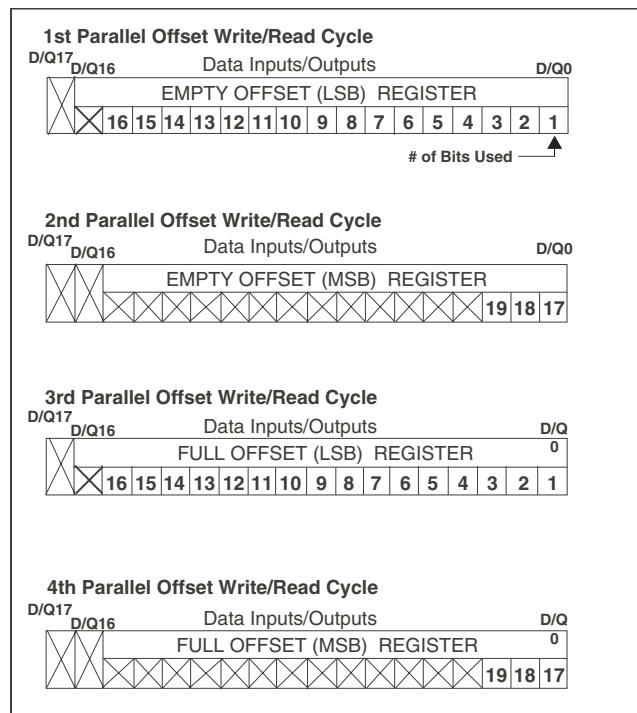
1st Parallel Offset Write/Read Cycle

D/Q17 D/Q16 Data Inputs/Outputs D/Q0

EMPTY OFFSET (LSB) REGISTER

| 16 | 15 | 14 | 13 | 12 | 11 | 10 | 9 | 8 | 7 | 6 | 5 | 4 | 3 | 2 | 1 |
|---|---|---|---|---|---|---|---|---|---|---|---|---|---|---|---|

# of Bits Used

2nd Parallel Offset Write/Read Cycle

D/Q17 D/Q16 Data Inputs/Outputs D/Q0

EMPTY OFFSET (MSB) REGISTER

| 19 | 18 | 17 |
|---|---|---|

3rd Parallel Offset Write/Read Cycle

D/Q17 D/Q16 Data Inputs/Outputs D/Q 0

FULL OFFSET (LSB) REGISTER

| 16 | 15 | 14 | 13 | 12 | 11 | 10 | 9 | 8 | 7 | 6 | 5 | 4 | 3 | 2 | 1 |
|---|---|---|---|---|---|---|---|---|---|---|---|---|---|---|---|

4th Parallel Offset Write/Read Cycle

D/Q17 D/Q16 Data Inputs/Outputs D/Q 0

FULL OFFSET (MSB) REGISTER

| 19 | 18 | 17 |
|---|---|---|